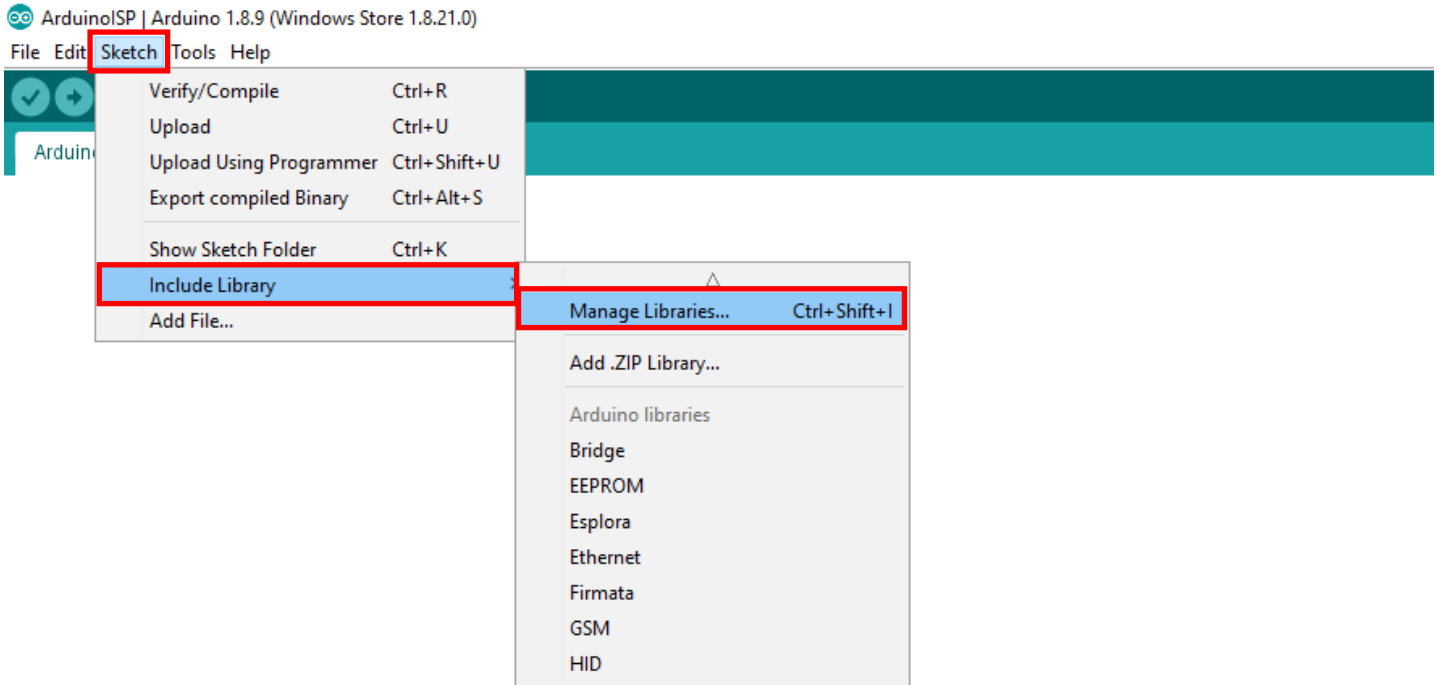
ArduinoISP | Arduino 1.8.9 (Windows Store 1.8.21.0)
File Edit Sketch Tools Help

Arduino

Verify/Compile Ctrl+R
Upload Ctrl+U
Upload Using Programmer Ctrl+Shift+U
Export compiled Binary Ctrl+Alt+S
Show Sketch Folder Ctrl+K
Include Library
Add File...

Manage Libraries... Ctrl+Shift+I
Add .ZIP Library...
Arduino libraries
Bridge
EEPROM
Esplora
Ethernet
Firmata
GSM
HID